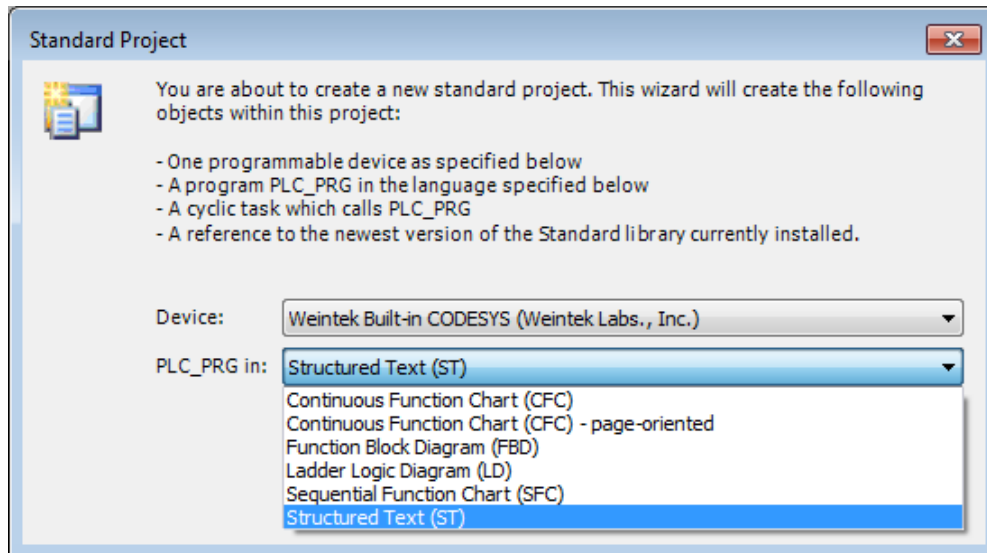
Standard Project

You are about to create a new standard project. This wizard will create the following objects within this project:

- One programmable device as specified below
- A program PLC_PRG in the language specified below
- A cyclic task which calls PLC_PRG
- A reference to the newest version of the Standard library currently installed.

Device: Weintek Built-in CODESYS (Weintek Labs., Inc.)

PLC_PRG in: Structured Text (ST)

Continuous Function Chart (CFC)
Continuous Function Chart (CFC) - page-oriented
Function Block Diagram (FBD)
Ladder Logic Diagram (LD)
Sequential Function Chart (SFC)
Structured Text (ST)